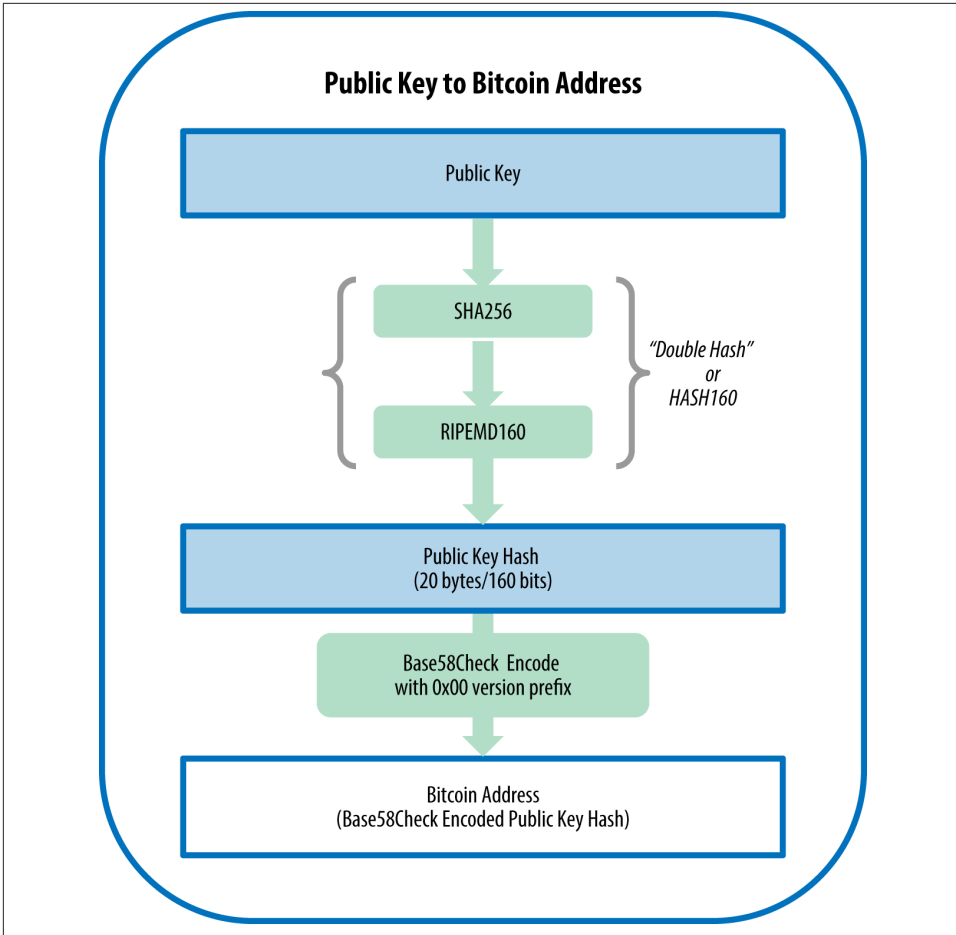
Public Key to Bitcoin Address

Public Key

SHA256

RIPEMD160

"Double Hash" or HASH160

Public Key Hash
(20 bytes/160 bits)

Base58Check Encode
with 0x00 version prefix

Bitcoin Address
(Base58Check Encoded Public Key Hash)